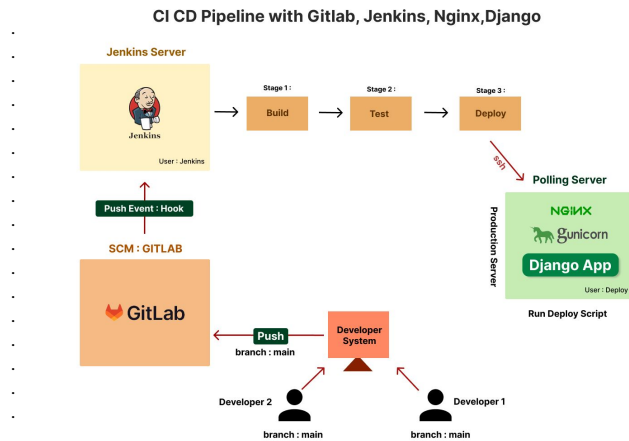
CI CD Pipeline with Gitlab, Jenkins, Nginx,Django

Jenkins Server

Jenkins

User : Jenkins

Stage 1 :
Build

Stage 2 :
Test

Stage 3 :
Deploy

ssh

Polling Server

Production Server

NGINX
gunicorn
Django App

User : Deploy

Run Deploy Script

Push Event : Hook

SCM : GITLAB

GitLab

Push
branch : main

Developer System

Developer 2
branch : main

Developer 1
branch : main